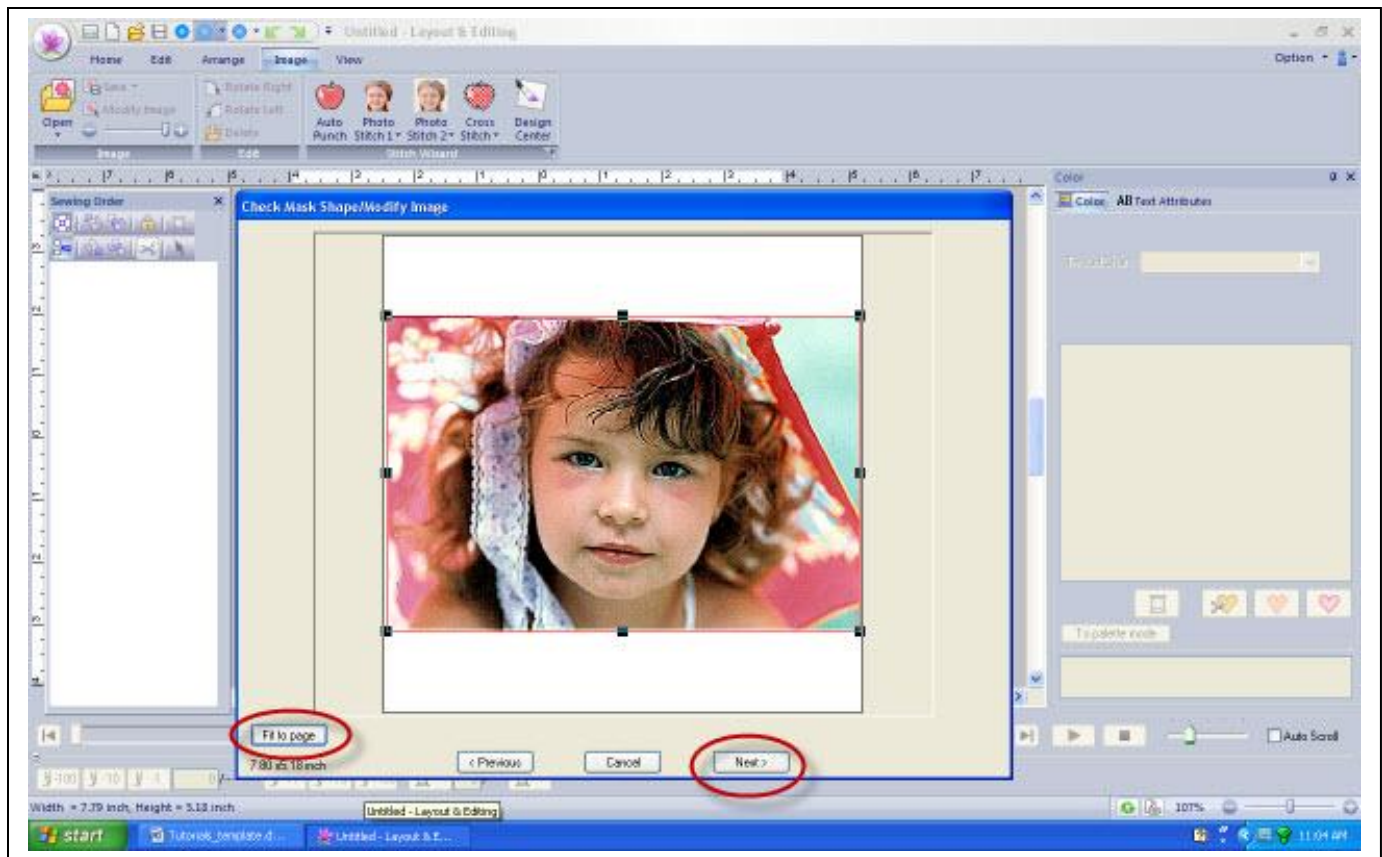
Untitled - Layout & Editing

Home Edit Arrange Image View

Option

Open

Save

Modify Image

Rotate Right

Rotate Left

Delete

Image

Edit

Auto Punch

Photo Stitch 1

Photo Stitch 2

Cross Stitch

Design Center

Stitch Wizard

Sewing Order

Check Mask Shape/Modify Image

Color

Color AB Text Attributes

To palette mode

Fit to page

7.80 x 5.18 inch

< Previous

Cancel

Next >

Auto Scroll

Width = 7.79 inch, Height = 5.18 inch

Untitled - Layout & Editing

107%

start

Tutorials_template.d...

Untitled - Layout & E...

11:04 AM